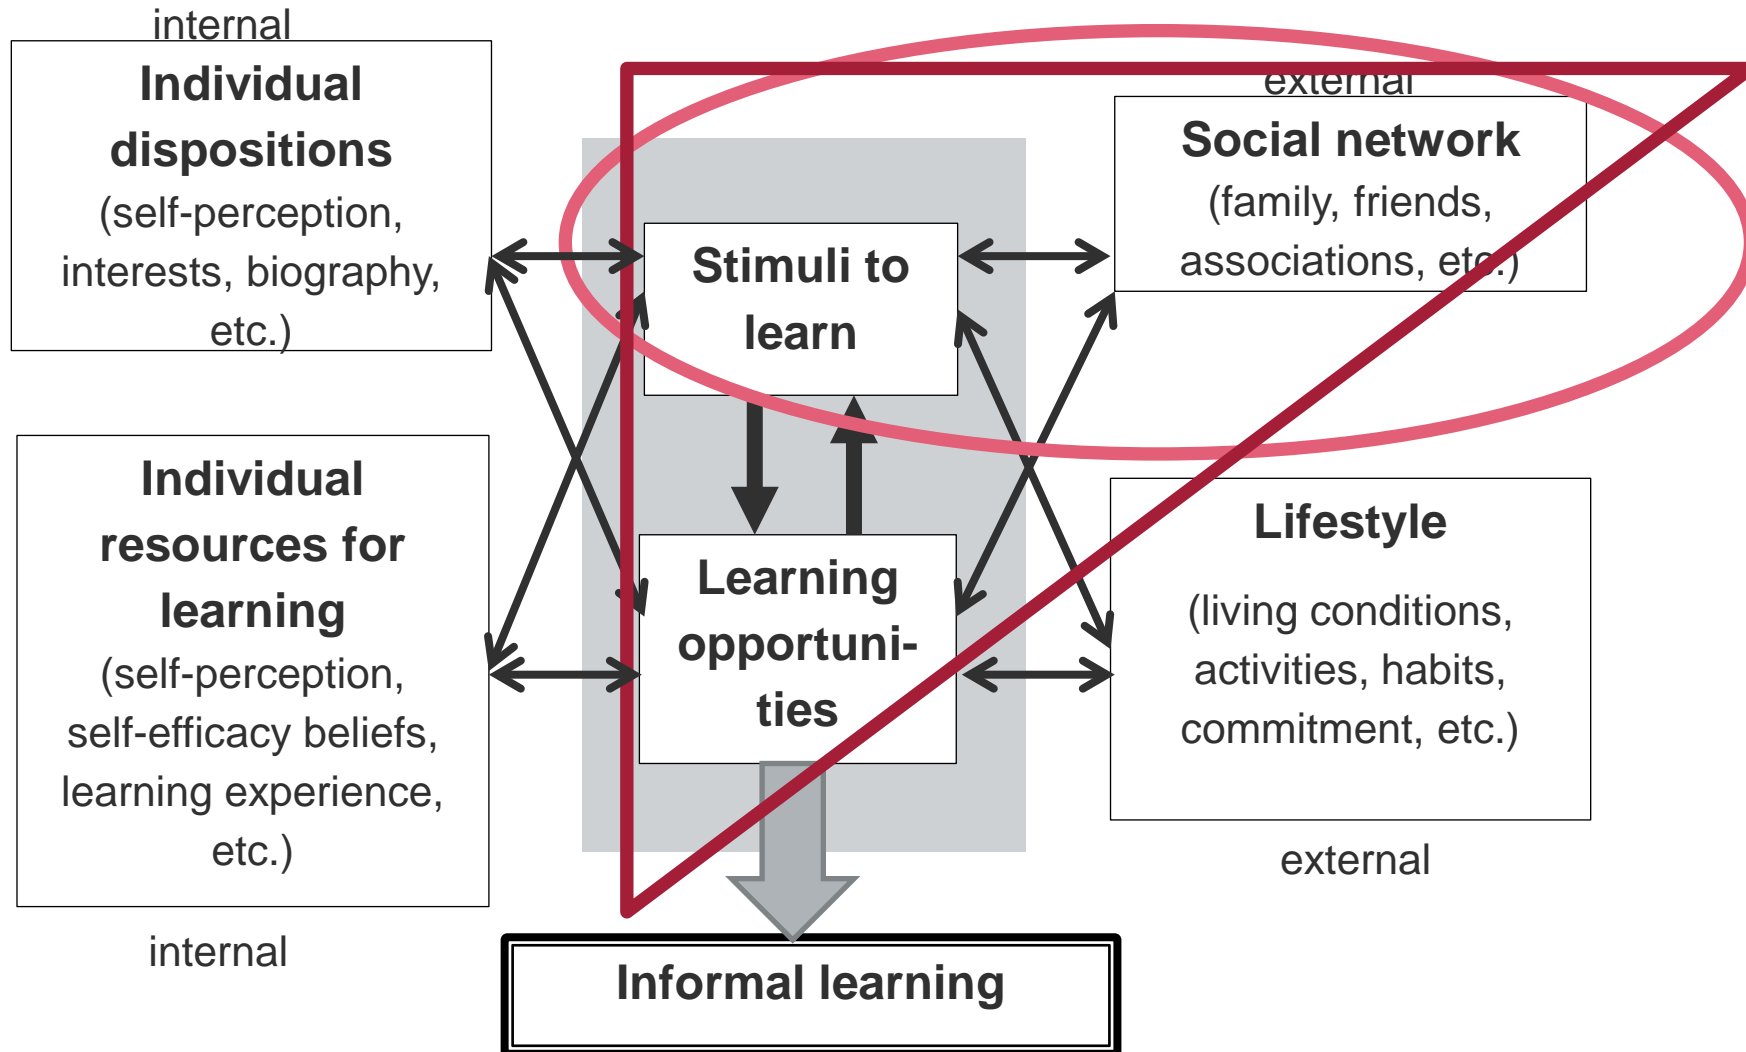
internal

Individual dispositions
(self-perception, interests, biography, etc.)

external

Social network
(family, friends, associations, etc.)

Stimuli to learn

Individual resources for learning
(self-perception, self-efficacy beliefs, learning experience, etc.)

Learning opportunities

Lifestyle
(living conditions, activities, habits, commitment, etc.)

external

internal

Informal learning